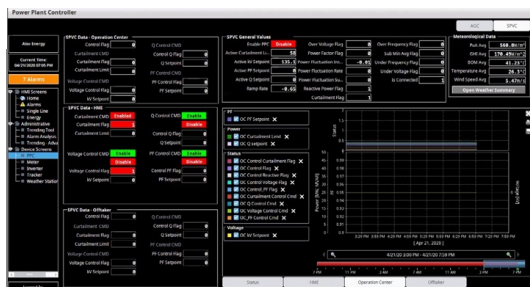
Power Plant Controller

AGC | SPPC

Also Energy

Current Time:
04/21/2020 07:05 PM

7 Alarms

HMI Screens
Home
Alarms
Single Line
Energy
Administrative
Trending Tool
Alarm Analysis
Trending - Adv
Device Screens
PPC
Meter
Inverter
Tracker
Weather Station

SPVC Data - Operation Center
Control Flag 0 | Q Control CMD
Curtailment CMD | Q Control Flag 0
Curtailment Flag 0 | Q Setpoint 0
Curtailment Limit 0 | PF Control CMD
Voltage Control CMD | PF Control Flag 0
Voltage Control Flag 0 | PF Setpoint 0
kV Setpoint 0

SPVC Data - HMI
Curtailment CMD Enabled | Q Control CMD Enable
Curtailment Flag 1 | Q Control Flag Disable
Curtailment Limit 0 | Q Setpoint 0
Voltage Control CMD Enable | PF Control CMD Enable
Voltage Control CMD Disable | PF Control Flag Disable
Voltage Control Flag 1 | PF Setpoint 0
kV Setpoint 0

SPVC Data - Offtaker
Control Flag 0 | Q Control CMD
Curtailment CMD | Q Control Flag 0
Curtailment Flag 0 | Q Setpoint 0
Curtailment Limit 0 | PF Control CMD
Voltage Control CMD | PF Control Flag 0
Voltage Control Flag 0 | PF Setpoint 0
kV Setpoint 0

SPVC General Values
Enable PPC Enable | Over Voltage Flag 0 | Over Frequency Flag 0
Active Curtailment Lim 0 | Power Factor Flag 0 | Sub Min Avg Flag 0
Active kV Setpoint 135.5 | Power Fluctuation Inc... -0.05 | Under Frequency Flag 0
Active PF Setpoint 0 | Power Fluctuation Rate 0 | Under Voltage Flag 0
Active Q Setpoint 0 | Power Fluctuation Sta... 0 | Is Connected 1
Ramp Rate -0.05 | Reactive Power Flag 1
Curtailment Flag 0 | VAR Flag 0

Meteorological Data
Poa Avg 560.0 W/m²
GHI Avg 578.4 W/m²
BOM Avg 41.25 °C
Temperature Avg 26.3 °C
Wind Speed Avg 5.4 m/s
Open Weather Summary

PF
OC PF Setpoint
Power
OC Curtailment Limit
OC Q Setpoint
Status
OC Control Curtailment Flag
OC Curtailment Flag
OC Control Reactive Flag
OC Control Voltage Flag
OC Control Q Flag
OC Q Control Cmd
OC PF Control Flag
OC Voltage Control Cmd
OC PF Control Cmd
Voltage
OC kV Setpoint

Status
Power (MW, MVAR)
6:20 PM 6:30 PM 6:40 PM 6:50 PM 7:00 PM
[ Apr 21, 2020 ]
4/21/20 6:20 PM - 4/21/20 7:20 PM

Status | HMI | Operation Center | Offtaker